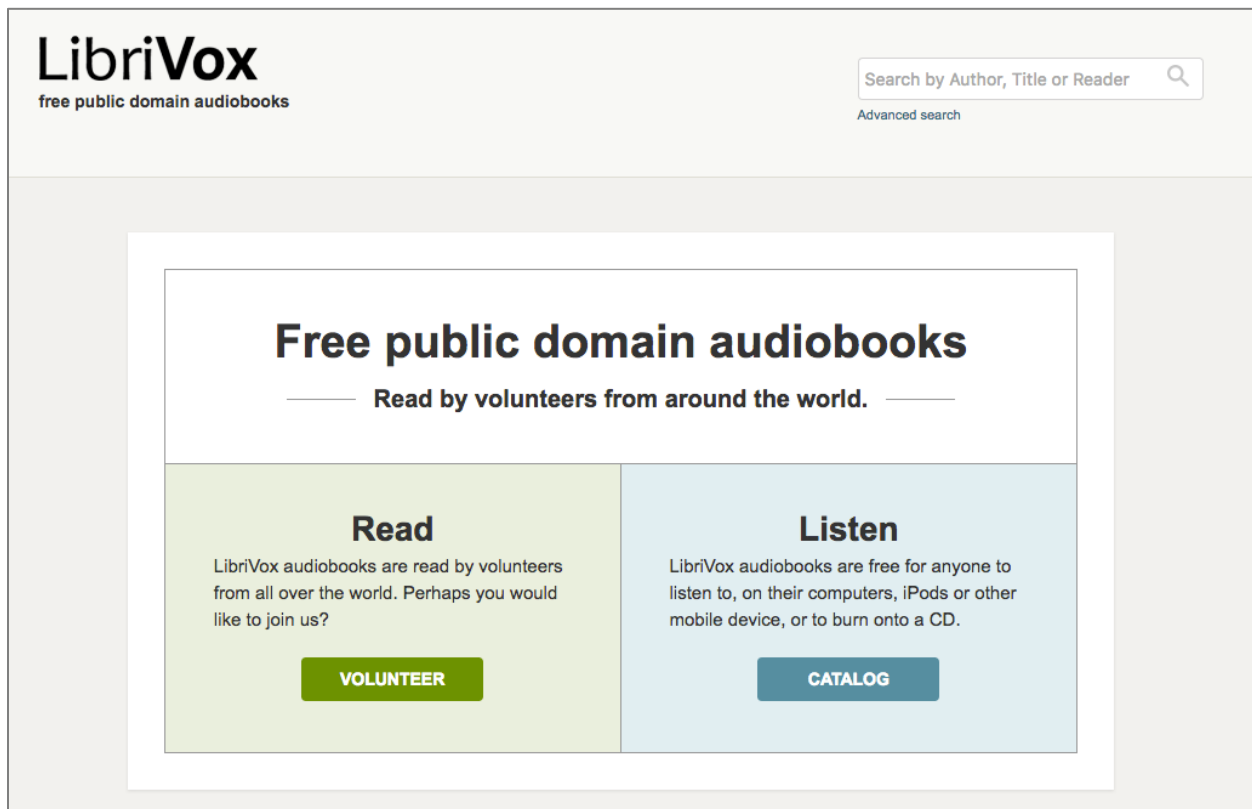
LibriVox
free public domain audiobooks

Search by Author, Title or Reader

Advanced search

Free public domain audiobooks

Read by volunteers from around the world.

Read

LibriVox audiobooks are read by volunteers from all over the world. Perhaps you would like to join us?

VOLUNTEER

Listen

LibriVox audiobooks are free for anyone to listen to, on their computers, iPods or other mobile device, or to burn onto a CD.

CATALOG